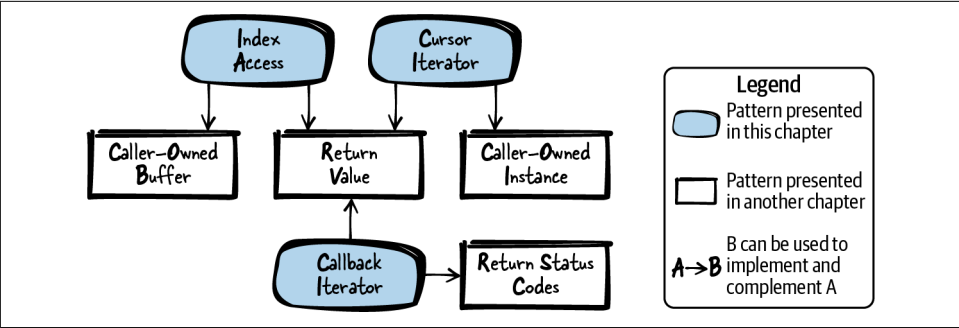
Index Access

Cursor Iterator

Caller-Owned Buffer

Return Value

Caller-Owned Instance

Callback Iterator

Return Status Codes

Legend

Pattern presented in this chapter

Pattern presented in another chapter

A → B B can be used to implement and complement A